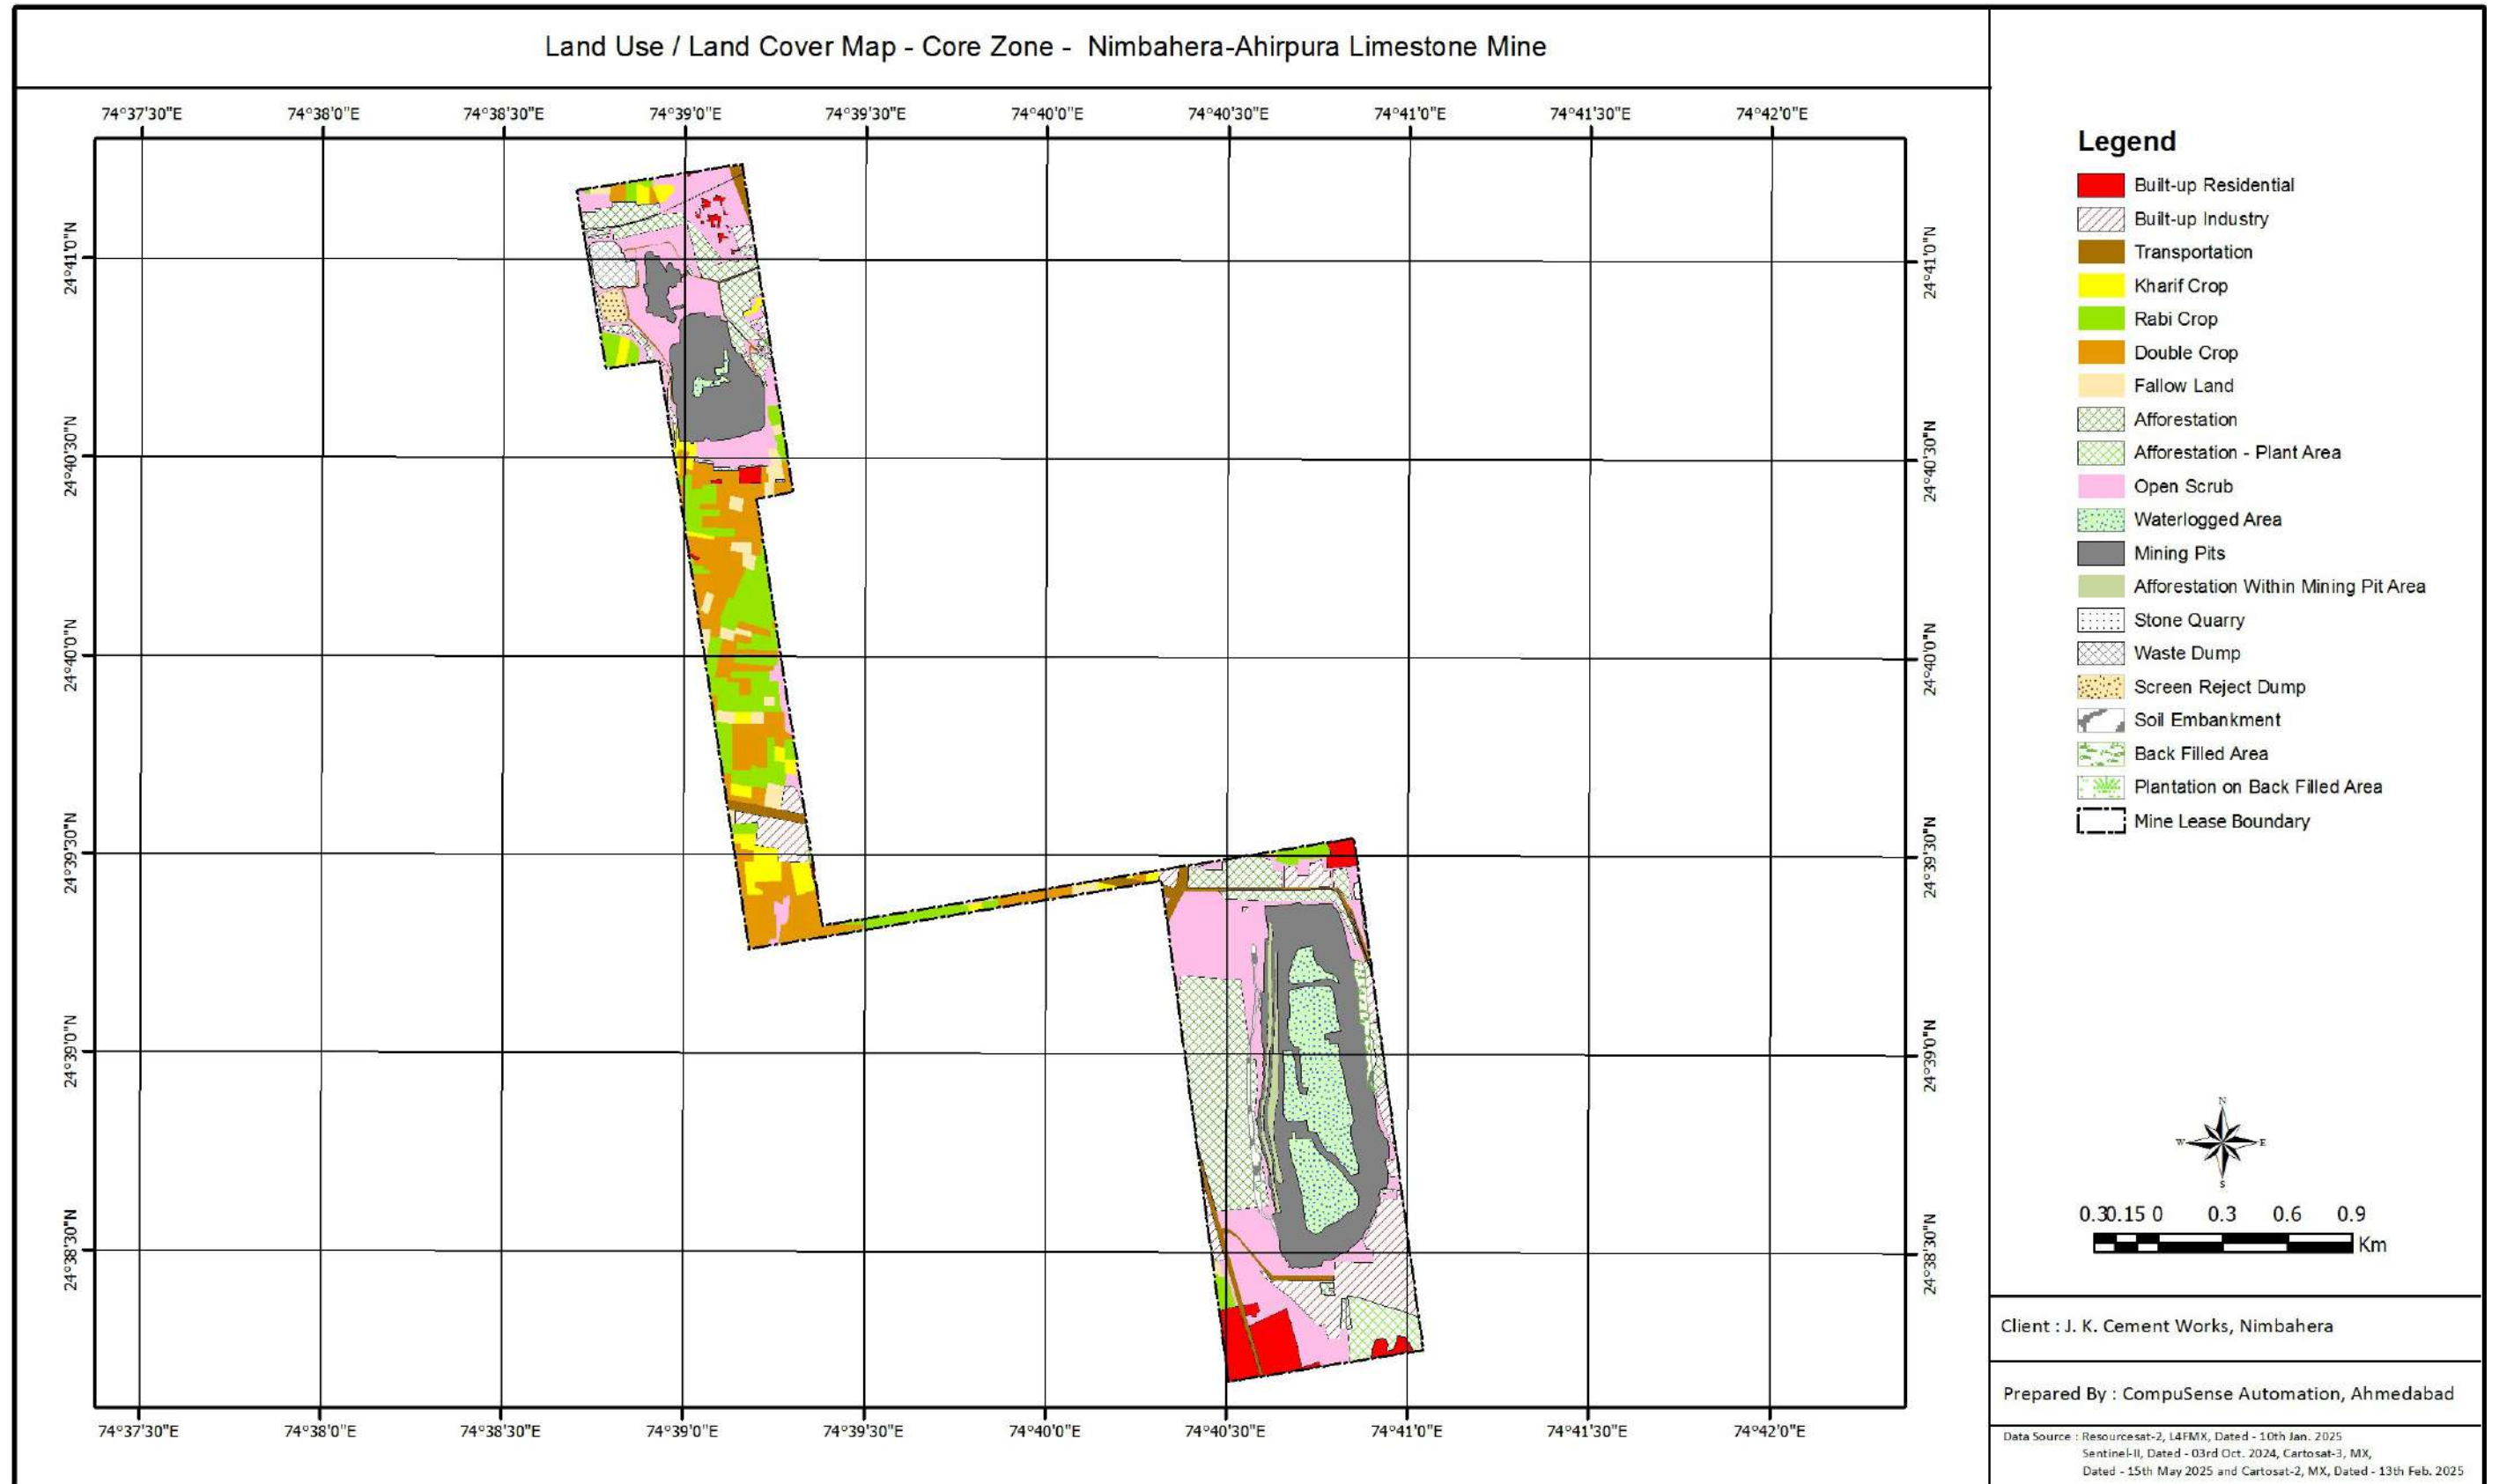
Land Use / Land Cover Map - Core Zone - Nimbahera-Ahirpura Limestone Mine

74°37'30"E 74°38'0"E 74°38'30"E 74°39'0"E 74°39'30"E 74°40'0"E 74°40'30"E 74°41'0"E 74°41'30"E 74°42'0"E

24°41'0"N
24°40'30"N
24°40'0"N
24°39'30"N
24°39'0"N
24°38'30"N

24°41'0"N
24°40'30"N
24°40'0"N
24°39'30"N
24°39'0"N
24°38'30"N

74°37'30"E 74°38'0"E 74°38'30"E 74°39'0"E 74°39'30"E 74°40'0"E 74°40'30"E 74°41'0"E 74°41'30"E 74°42'0"E

Legend
Built-up Residential
Built-up Industry
Transportation
Kharif Crop
Rabi Crop
Double Crop
Fallow Land
Afforestation
Afforestation - Plant Area
Open Scrub
Waterlogged Area
Mining Pits
Afforestation Within Mining Pit Area
Stone Quarry
Waste Dump
Screen Reject Dump
Soil Embankment
Back Filled Area
Plantation on Back Filled Area
Mine Lease Boundary

N
W E
S

0.30.15 0 0.3 0.6 0.9
Km

Client : J. K. Cement Works, Nimbahera

Prepared By : CompuSense Automation, Ahmedabad

Data Source : Resourcesat-2, L4FMX, Dated - 10th Jan. 2025
Sentinel-II, Dated - 03rd Oct. 2024, Cartosat-3, MX,
Dated - 15th May 2025 and Cartosat-2, MX, Dated - 13th Feb. 2025